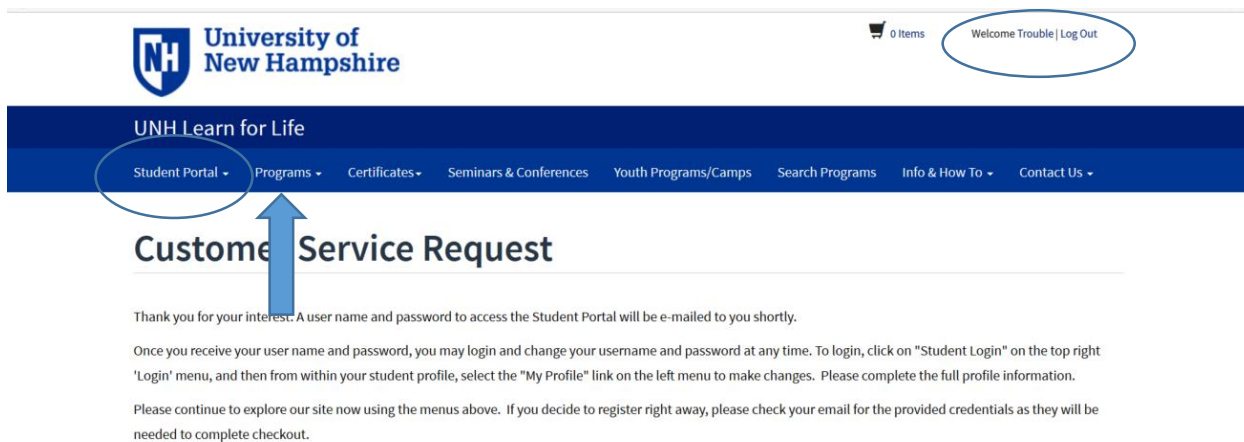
University of New Hampshire

0 Items

Welcome Trouble | Log Out

UNH Learn for Life

Student Portal Programs Certificates Seminars & Conferences Youth Programs/Camps Search Programs Info & How To Contact Us

Custome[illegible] Service Request

Thank you for your interest. A user name and password to access the Student Portal will be e-mailed to you shortly.

Once you receive your user name and password, you may login and change your username and password at any time. To login, click on "Student Login" on the top right 'Login' menu, and then from within your student profile, select the "My Profile" link on the left menu to make changes. Please complete the full profile information.

Please continue to explore our site now using the menus above. If you decide to register right away, please check your email for the provided credentials as they will be needed to complete checkout.